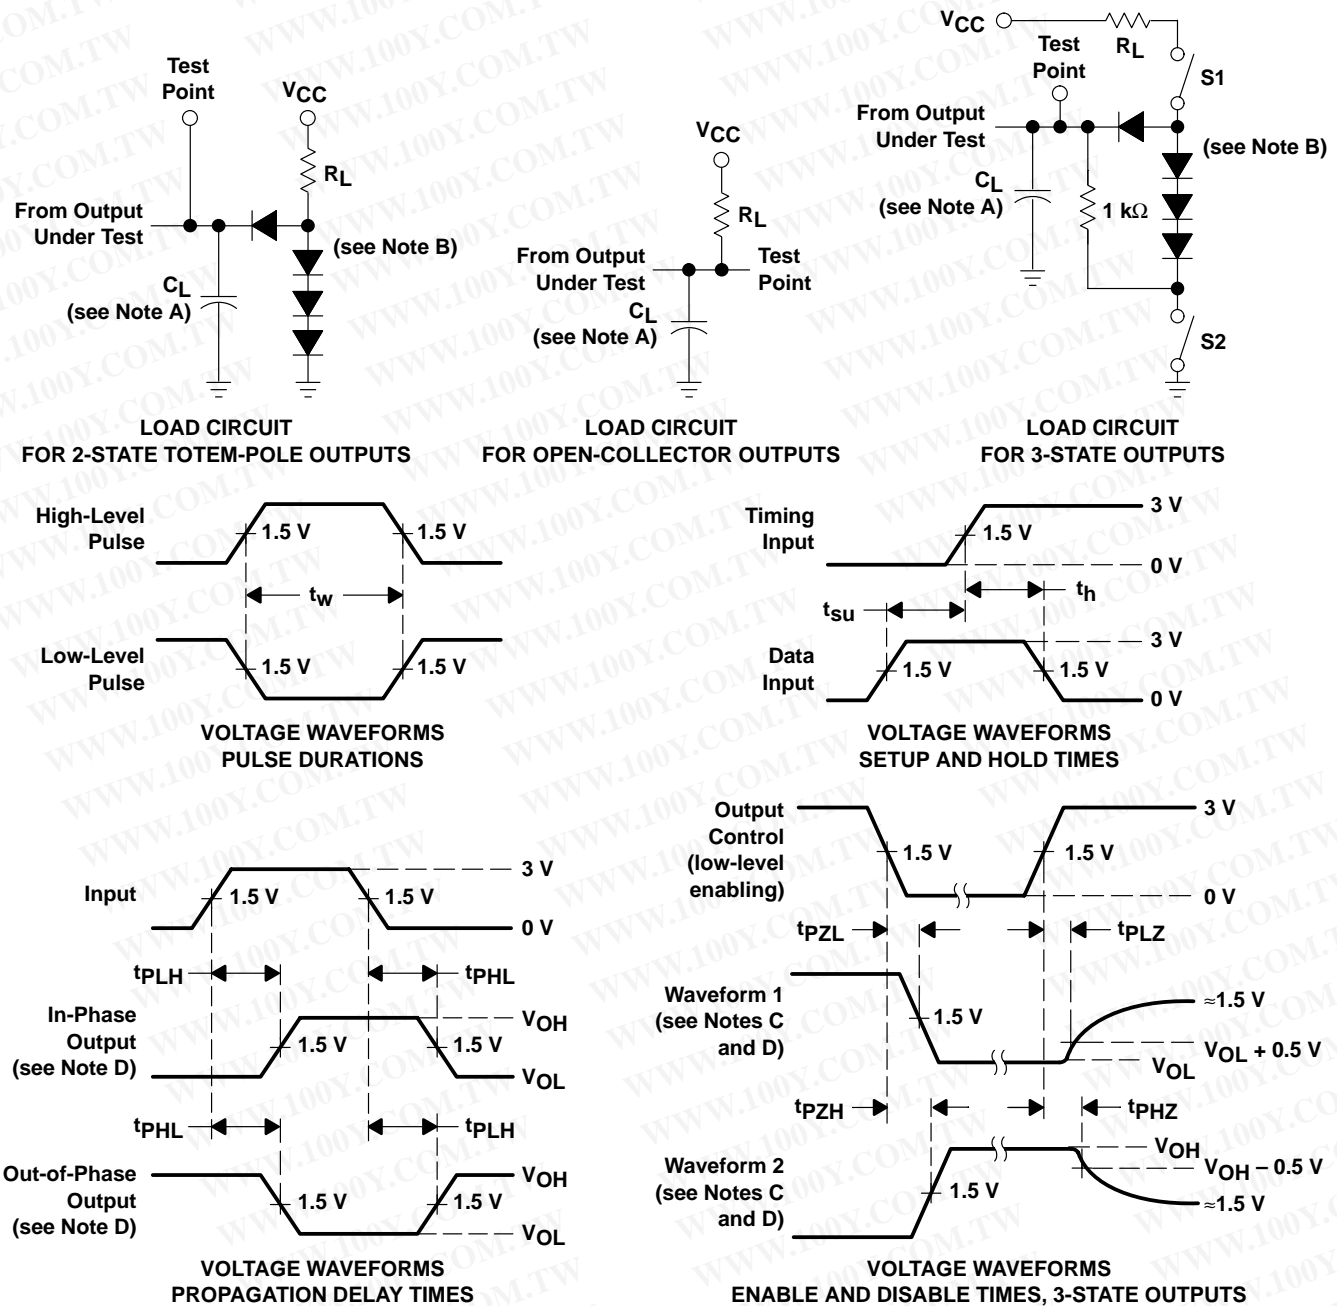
Test Point

$V_{CC}$

$R_L$

From Output Under Test

(see Note B)

$C_L$ (see Note A)

LOAD CIRCUIT FOR 2-STATE TOTEM-POLE OUTPUTS

$V_{CC}$

$R_L$

From Output Under Test

Test Point

$C_L$ (see Note A)

LOAD CIRCUIT FOR OPEN-COLLECTOR OUTPUTS

$V_{CC}$

$R_L$

Test Point

S1

From Output Under Test

(see Note B)

$C_L$ (see Note A)

1 kΩ

S2

LOAD CIRCUIT FOR 3-STATE OUTPUTS

High-Level Pulse

1.5 V

1.5 V

$t_w$

Low-Level Pulse

1.5 V

1.5 V

VOLTAGE WAVEFORMS PULSE DURATIONS

Timing Input

1.5 V

3 V

0 V

$t_{su}$

$t_h$

Data Input

1.5 V

1.5 V

3 V

0 V

VOLTAGE WAVEFORMS SETUP AND HOLD TIMES

Input

1.5 V

1.5 V

3 V

0 V

$t_{PLH}$

$t_{PHL}$

In-Phase Output (see Note D)

1.5 V

1.5 V

$V_{OH}$

$V_{OL}$

$t_{PHL}$

$t_{PLH}$

Out-of-Phase Output (see Note D)

1.5 V

1.5 V

$V_{OH}$

$V_{OL}$

VOLTAGE WAVEFORMS PROPAGATION DELAY TIMES

Output Control (low-level enabling)

1.5 V

1.5 V

3 V

0 V

$t_{PZL}$

$t_{PLZ}$

Waveform 1 (see Notes C and D)

1.5 V

≈1.5 V

$V_{OL}$ + 0.5 V

$V_{OL}$

$t_{PZH}$

$t_{PHZ}$

Waveform 2 (see Notes C and D)

1.5 V

$V_{OH}$

$V_{OH}$ – 0.5 V

≈1.5 V

VOLTAGE WAVEFORMS ENABLE AND DISABLE TIMES, 3-STATE OUTPUTS